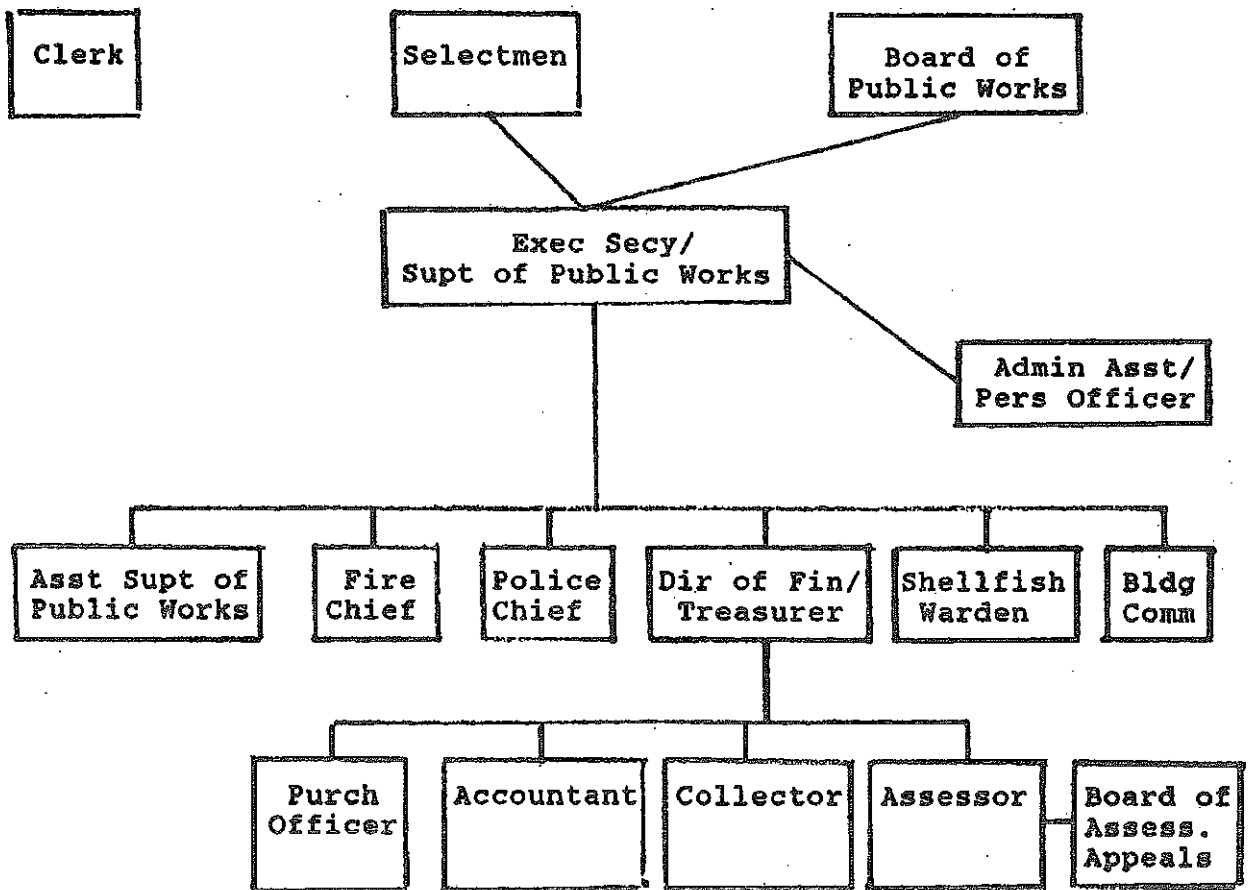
Clerk

Selectmen

Board of Public Works

Exec Secy/ Supt of Public Works

Admin Asst/ Pers Officer

Asst Supt of Public Works

Fire Chief

Police Chief

Dir of Fin/ Treasurer

Shellfish Warden

Bldg Comm

Purch Officer

Accountant

Collector

Assessor

Board of Assess. Appeals